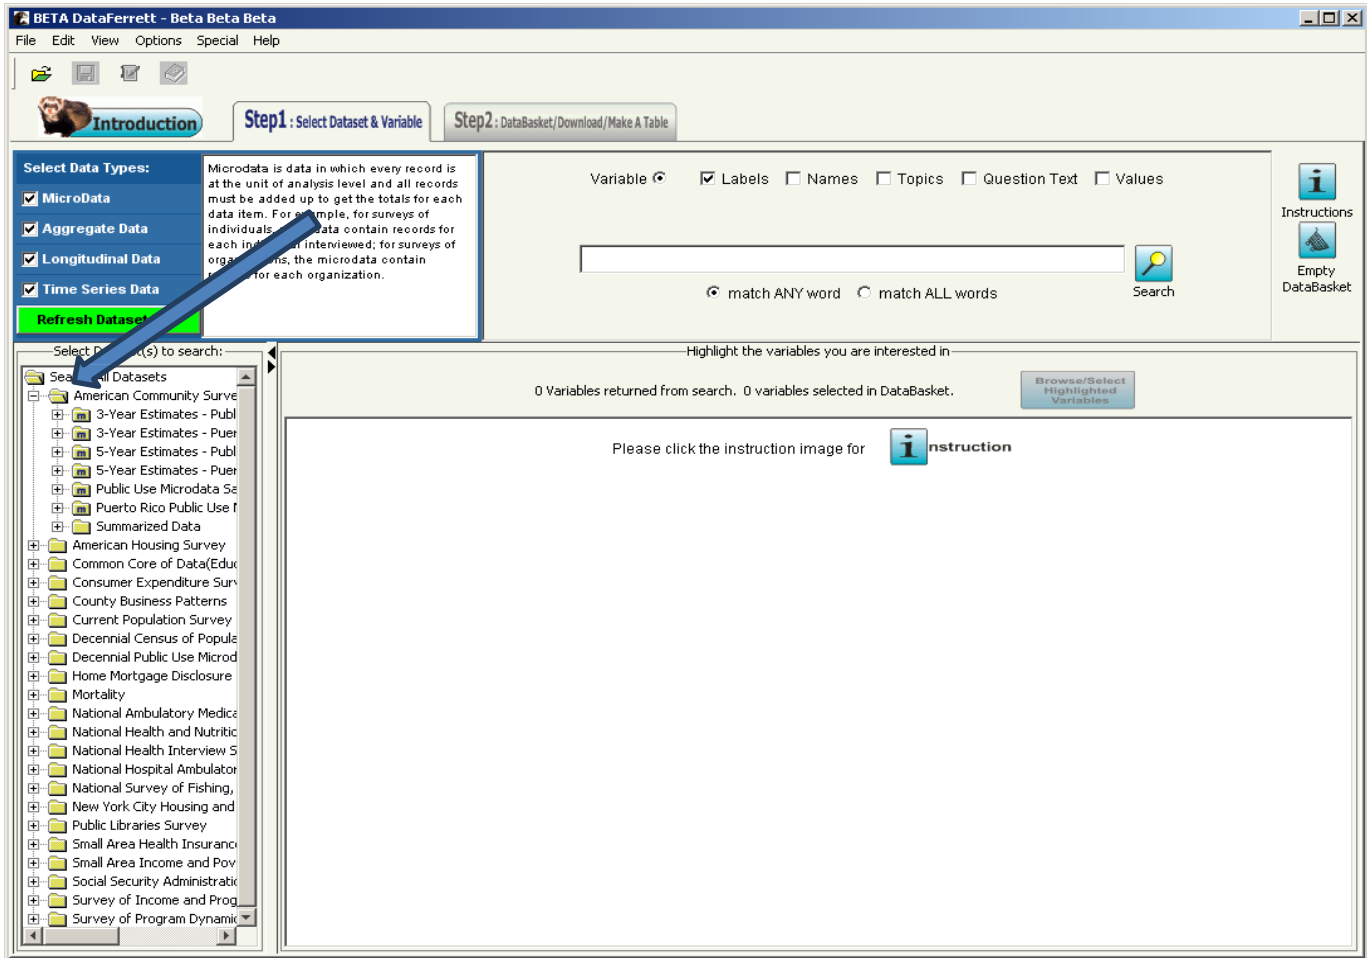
BETA DataFerrett - Beta Beta Beta

File Edit View Options Special Help

Introduction

Step1 : Select Dataset & Variable

Step2 : DataBasket/Download/Make A Table

Select Data Types:

MicroData

Aggregate Data

Longitudinal Data

Time Series Data

Refresh Dataset

Microdata is data in which every record is at the unit of analysis level and all records must be added up to get the totals for each data item. For e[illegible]mple, for surveys of individuals, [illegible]ata contain records for each in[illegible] interviewed; for surveys of orga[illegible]ns, the microdata contain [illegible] for each organization.

Variable Labels Names Topics Question Text Values

Instructions

Empty DataBasket

match ANY word match ALL words

Search

Select D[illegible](s) to search:

Sea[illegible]ll Datasets
American Community Surve
3-Year Estimates - Publ
3-Year Estimates - Puer
5-Year Estimates - Publ
5-Year Estimates - Puer
Public Use Microdata Sa
Puerto Rico Public Use I
Summarized Data
American Housing Survey
Common Core of Data(Educ
Consumer Expenditure Surv
County Business Patterns
Current Population Survey
Decennial Census of Popula
Decennial Public Use Microd
Home Mortgage Disclosure
Mortality
National Ambulatory Medica
National Health and Nutritic
National Health Interview S
National Hospital Ambulator
National Survey of Fishing,
New York City Housing and
Public Libraries Survey
Small Area Health Insuranc
Small Area Income and Pov
Social Security Administratic
Survey of Income and Prog
Survey of Program Dynamic

Highlight the variables you are interested in

0 Variables returned from search. 0 variables selected in DataBasket.

Browse/Select Highlighted Variables

Please click the instruction image for instruction